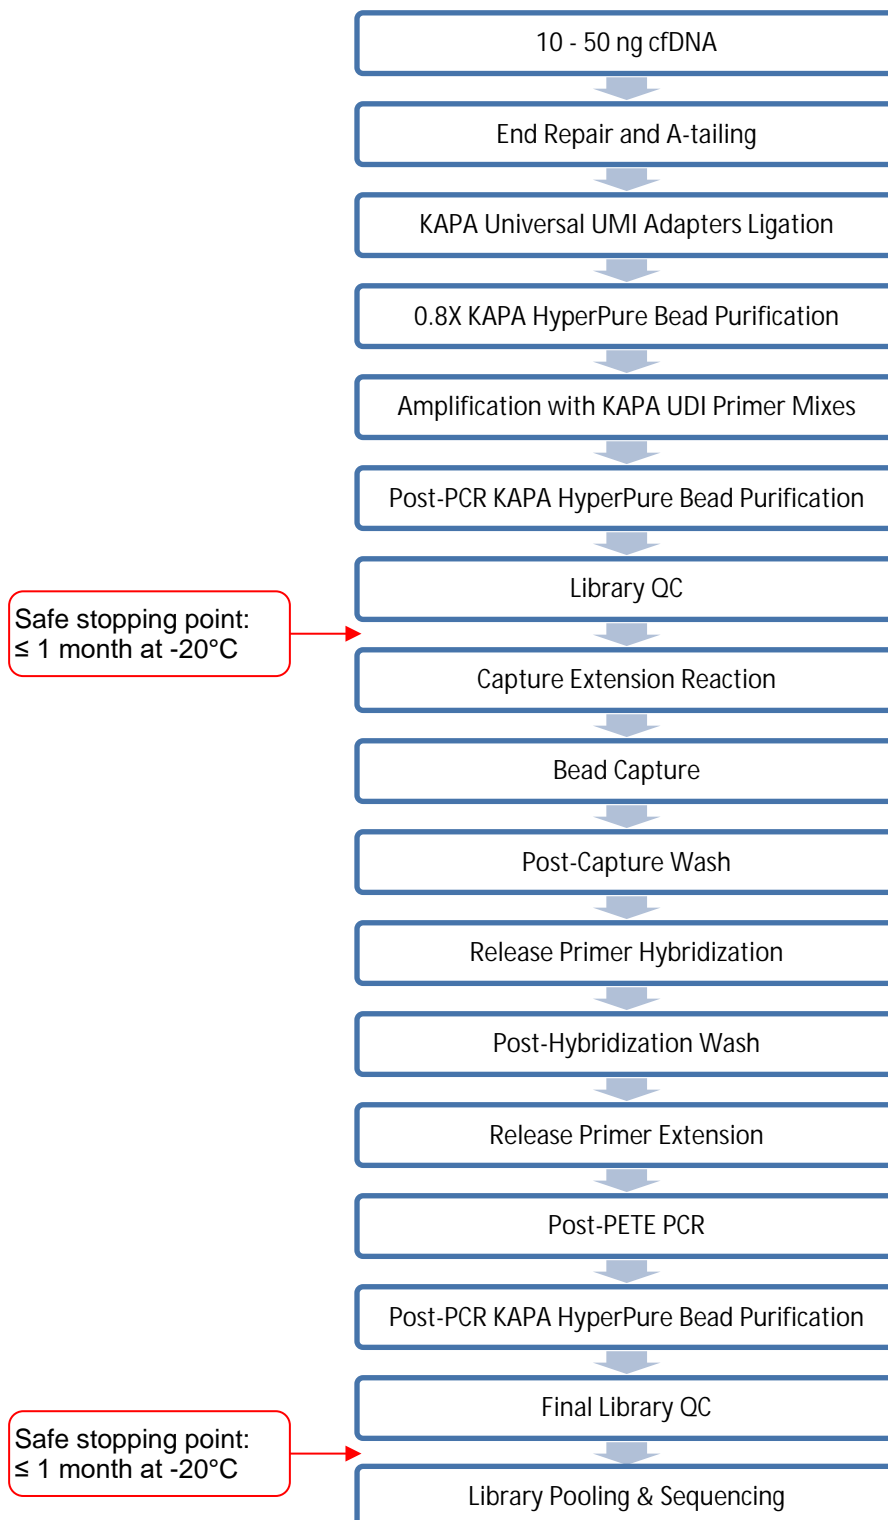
10 - 50 ng cfDNA

End Repair and A-tailing

KAPA Universal UMI Adapters Ligation

0.8X KAPA HyperPure Bead Purification

Amplification with KAPA UDI Primer Mixes

Post-PCR KAPA HyperPure Bead Purification

Library QC

Safe stopping point: ≤ 1 month at -20°C

Capture Extension Reaction

Bead Capture

Post-Capture Wash

Release Primer Hybridization

Post-Hybridization Wash

Release Primer Extension

Post-PETE PCR

Post-PCR KAPA HyperPure Bead Purification

Final Library QC

Safe stopping point: ≤ 1 month at -20°C

Library Pooling & Sequencing